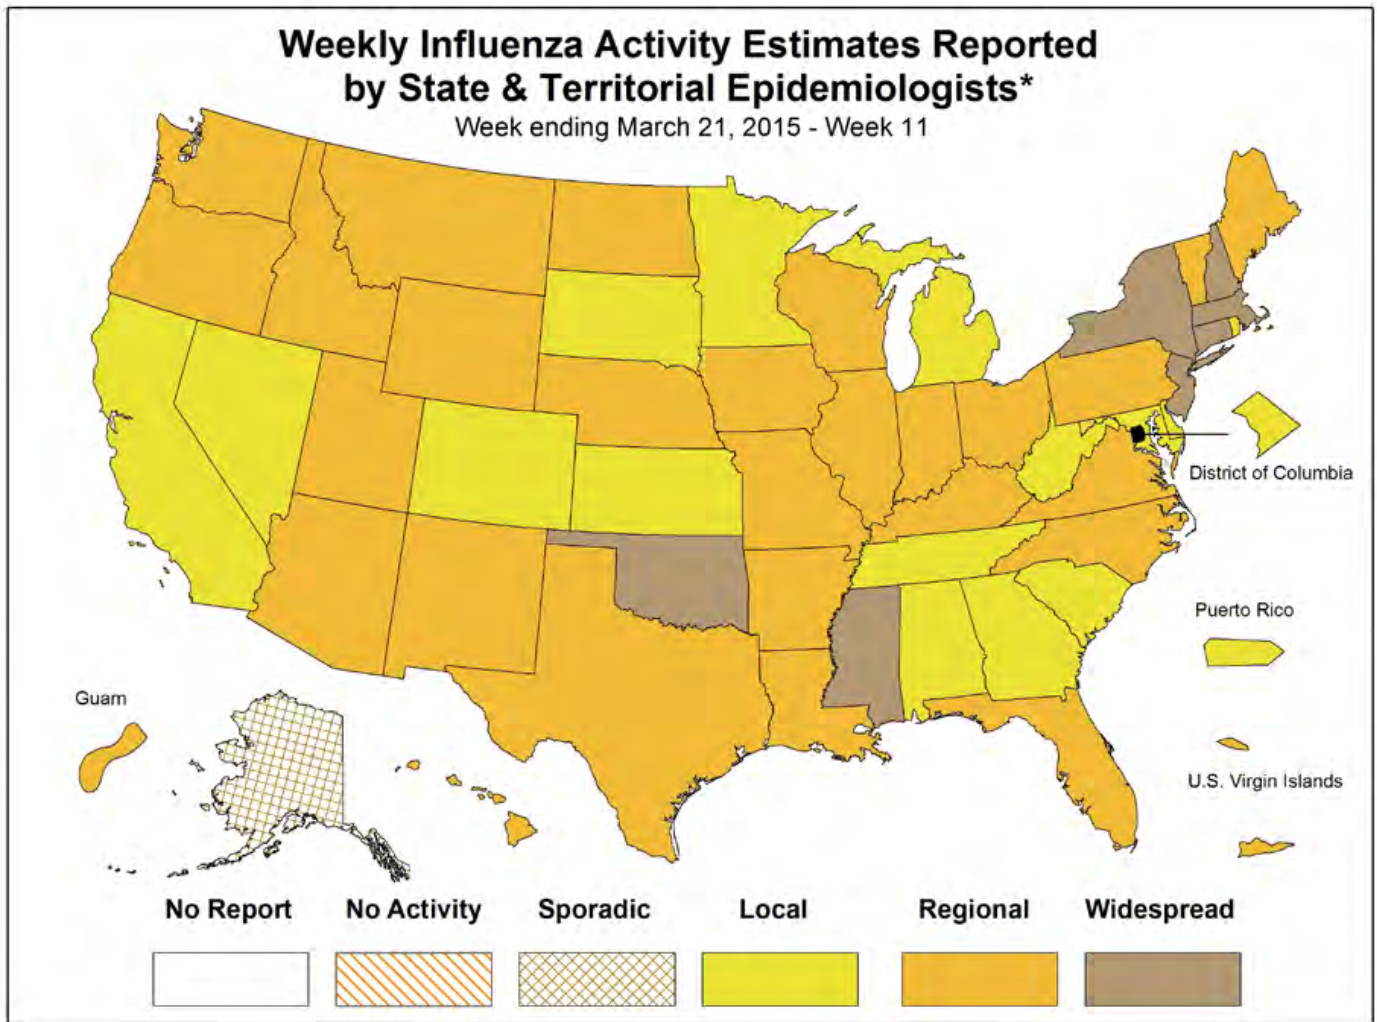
Weekly Influenza Activity Estimates Reported by State & Territorial Epidemiologists*
Week ending March 21, 2015 - Week 11

District of Columbia

Puerto Rico

Guam

U.S. Virgin Islands

No Report
No Activity
Sporadic
Local
Regional
Widespread